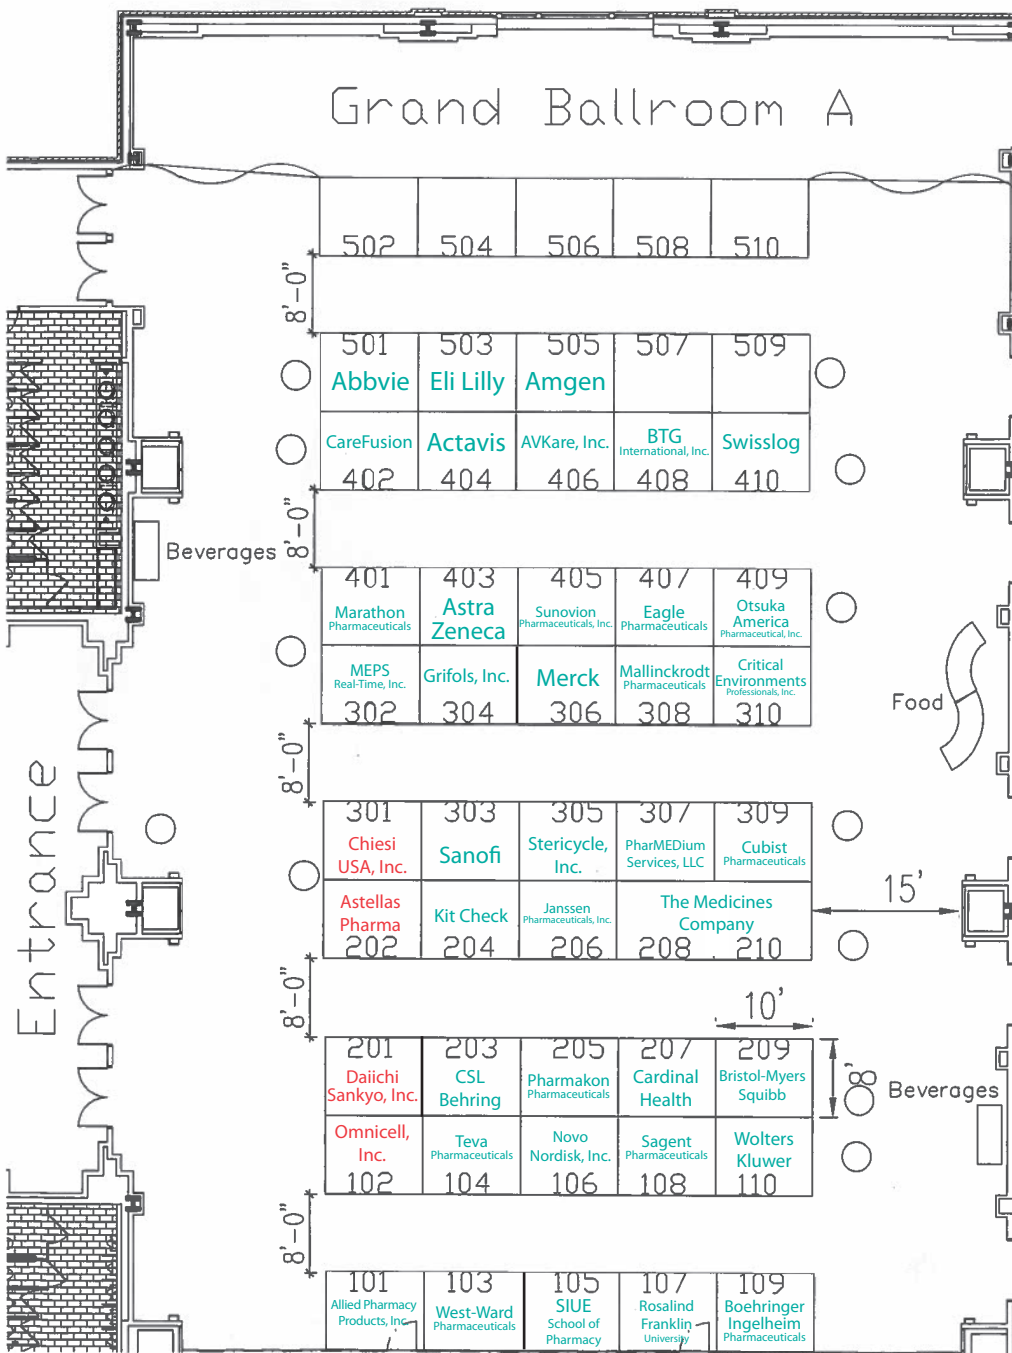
Grand Ballroom A

| 502 | 504 | 506 | 508 | 510 |
|---|---|---|---|---|

8'-0"

| 501 Abbvie | 503 Eli Lilly | 505 Amgen | 507 | 509 |
|---|---|---|---|---|
| CareFusion 402 | Actavis 404 | AVKare, Inc. 406 | BTG International, Inc. 408 | Swisslog 410 |

Beverages 8'-0"

| 401 Marathon Pharmaceuticals | 403 Astra Zeneca | 405 Sunovion Pharmaceuticals, Inc. | 407 Eagle Pharmaceuticals | 409 Otsuka America Pharmaceutical, Inc. |
|---|---|---|---|---|
| MEPS Real-Time, Inc. 302 | Grifols, Inc. 304 | Merck 306 | Mallinckrodt Pharmaceuticals 308 | Critical Environments Professionals, Inc. 310 |

Food

8'-0"

| 301 Chiesi USA, Inc. | 303 Sanofi | 305 Stericycle, Inc. | 307 PharMEDium Services, LLC | 309 Cubist Pharmaceuticals |
|---|---|---|---|---|
| Astellas Pharma 202 | Kit Check 204 | Janssen Pharmaceuticals, Inc. 206 | The Medicines Company 208 | 210 |

15'

Entrance

8'-0"

10'

| 201 Daiichi Sankyo, Inc. | 203 CSL Behring | 205 Pharmakon Pharmaceuticals | 207 Cardinal Health | 209 Bristol-Myers Squibb |
|---|---|---|---|---|
| Omnicell, Inc. 102 | Teva Pharmaceuticals 104 | Novo Nordisk, Inc. 106 | Sagent Pharmaceuticals 108 | Wolters Kluwer 110 |

8' Beverages

8'-0"

| 101 Allied Pharmacy Products, Inc. | 103 West-Ward Pharmaceuticals | 105 SIUE School of Pharmacy | 107 Rosalind Franklin University | 109 Boehringer Ingelheim Pharmaceuticals |
|---|---|---|---|---|